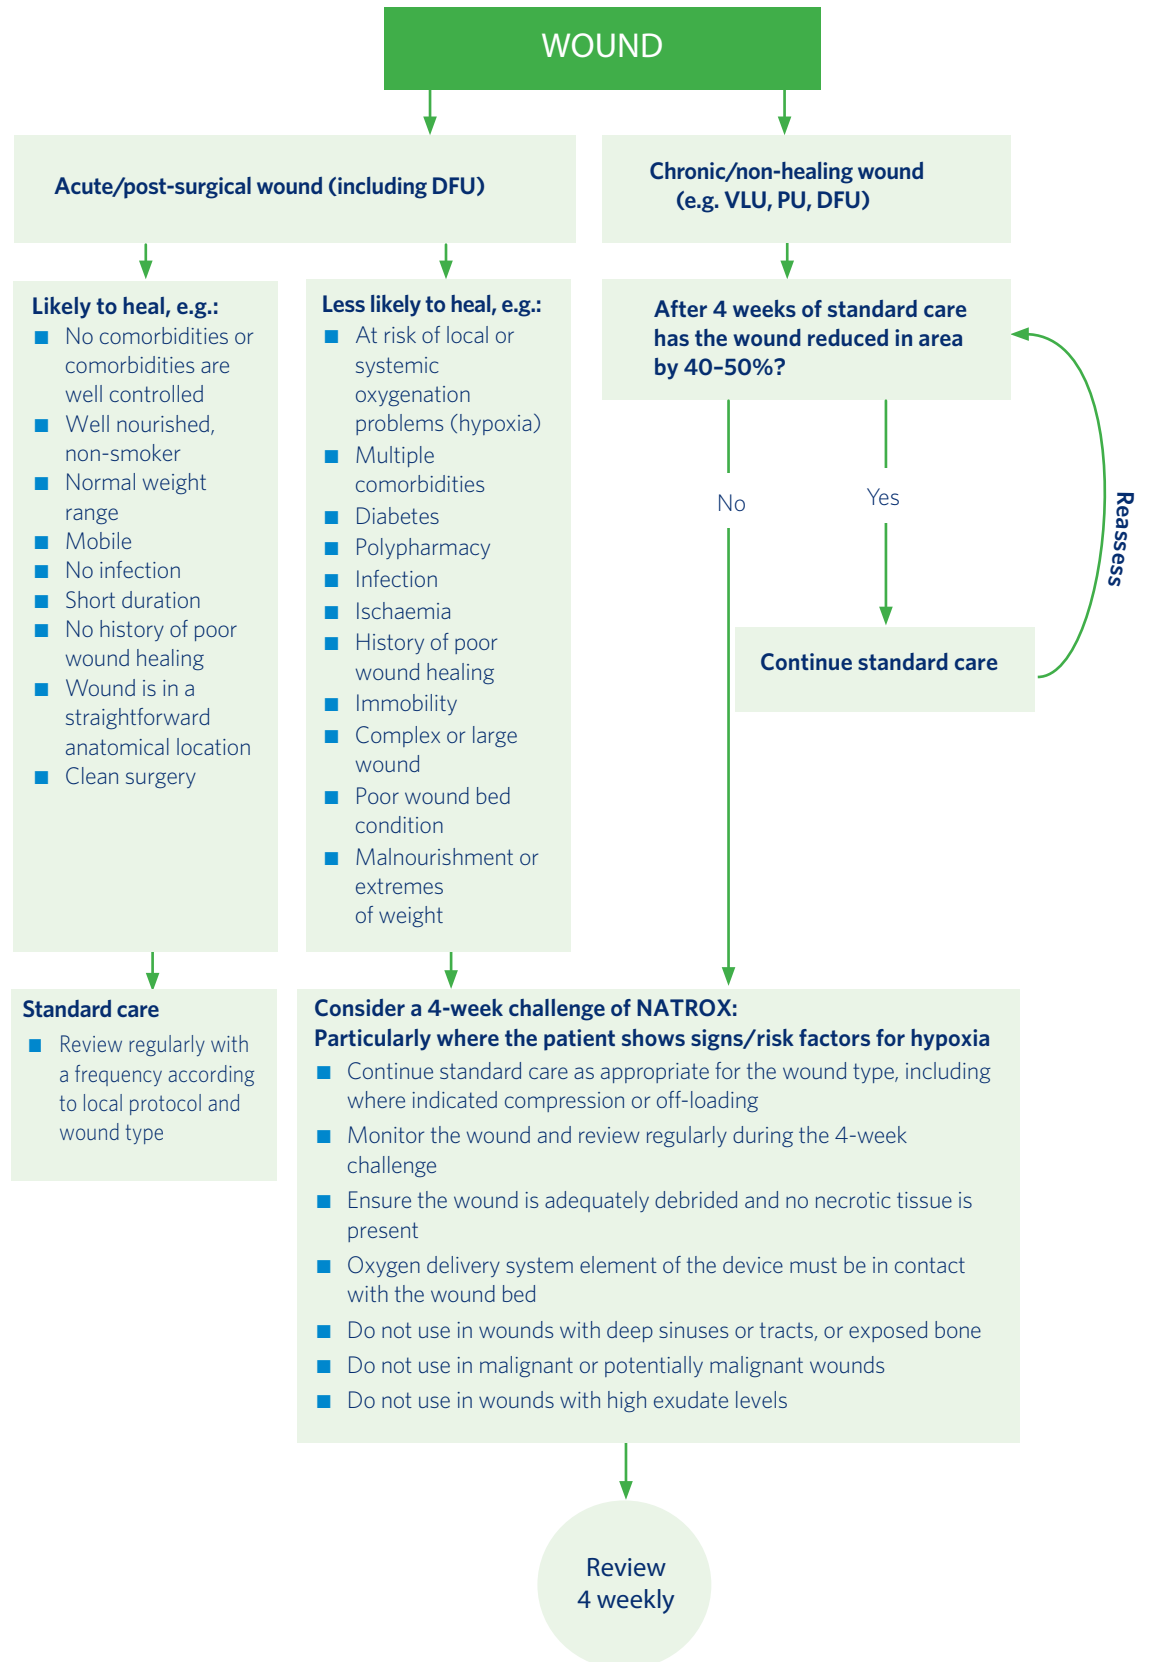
WOUND

Acute/post-surgical wound (including DFU)

Chronic/non-healing wound (e.g. VLU, PU, DFU)

Likely to heal, e.g.:
- No comorbidities or comorbidities are well controlled
- Well nourished, non-smoker
- Normal weight range
- Mobile
- No infection
- Short duration
- No history of poor wound healing
- Wound is in a straightforward anatomical location
- Clean surgery

Less likely to heal, e.g.:
- At risk of local or systemic oxygenation problems (hypoxia)
- Multiple comorbidities
- Diabetes
- Polypharmacy
- Infection
- Ischaemia
- History of poor wound healing
- Immobility
- Complex or large wound
- Poor wound bed condition
- Malnourishment or extremes of weight

After 4 weeks of standard care has the wound reduced in area by 40–50%?

No

Yes

Reassess

Continue standard care

Standard care
- Review regularly with a frequency according to local protocol and wound type

Consider a 4-week challenge of NATROX:
Particularly where the patient shows signs/risk factors for hypoxia
- Continue standard care as appropriate for the wound type, including where indicated compression or off-loading
- Monitor the wound and review regularly during the 4-week challenge
- Ensure the wound is adequately debrided and no necrotic tissue is present
- Oxygen delivery system element of the device must be in contact with the wound bed
- Do not use in wounds with deep sinuses or tracts, or exposed bone
- Do not use in malignant or potentially malignant wounds
- Do not use in wounds with high exudate levels

Review 4 weekly